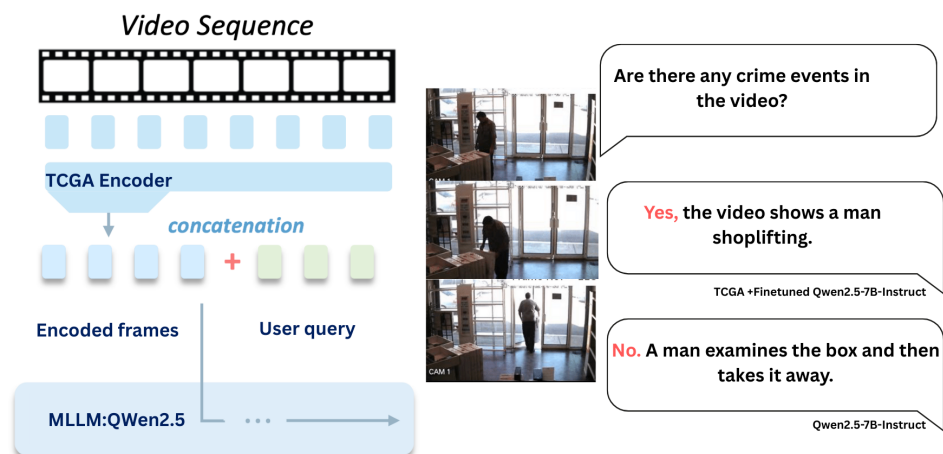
Video Sequence

TCGA Encoder

concatenation

+

Encoded frames

User query

MLLM:QWen2.5

...

CAM 1

CAM 1

Are there any crime events in the video?

Yes, the video shows a man shoplifting.

TCGA +Finetuned Qwen2.5-7B-Instruct

No. A man examines the box and then takes it away.

Qwen2.5-7B-Instruct